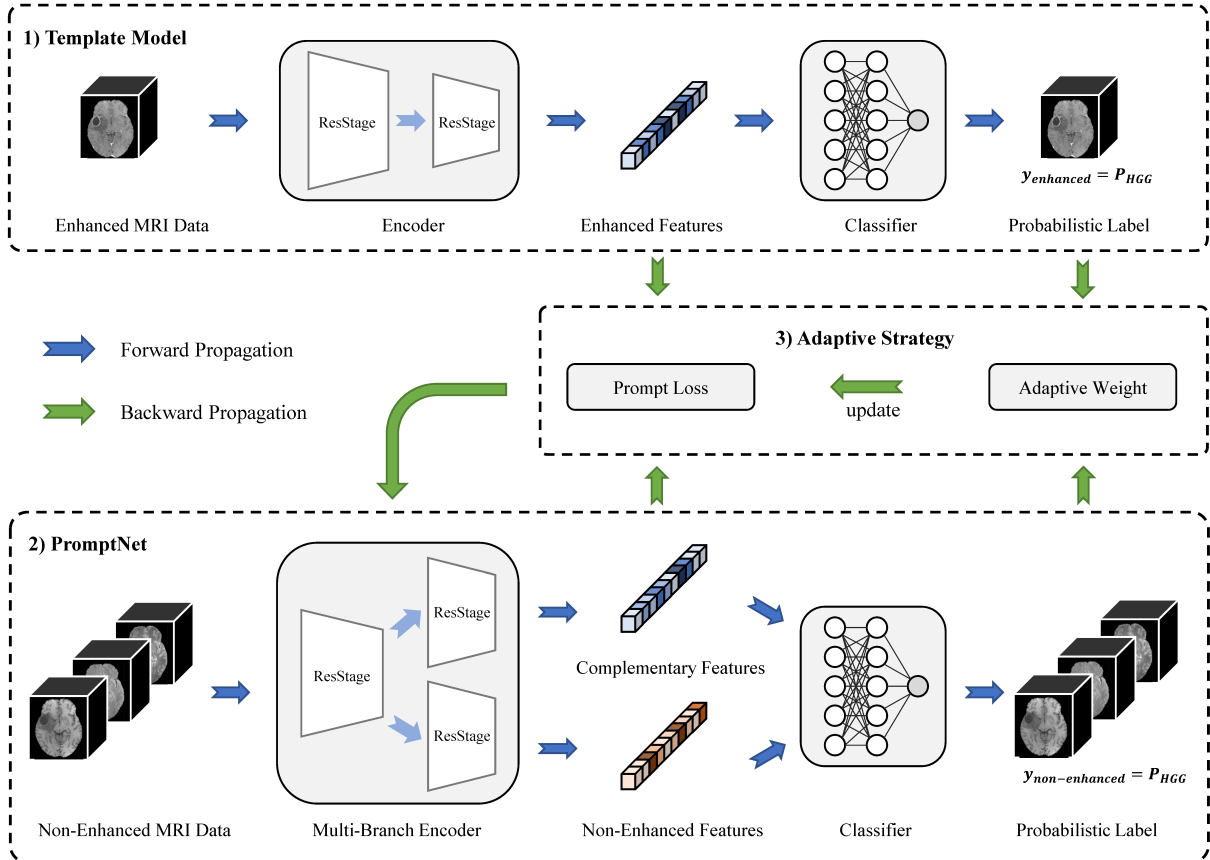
1) Template Model

ResStage

ResStage

$y_{enhanced} = P_{HGG}$

Enhanced MRI Data

Encoder

Enhanced Features

Classifier

Probabilistic Label

Forward Propagation

Backward Propagation

3) Adaptive Strategy

Prompt Loss

update

Adaptive Weight

2) PromptNet

ResStage

ResStage

ResStage

Complementary Features

$y_{non-enhanced} = P_{HGG}$

Non-Enhanced MRI Data

Multi-Branch Encoder

Non-Enhanced Features

Classifier

Probabilistic Label